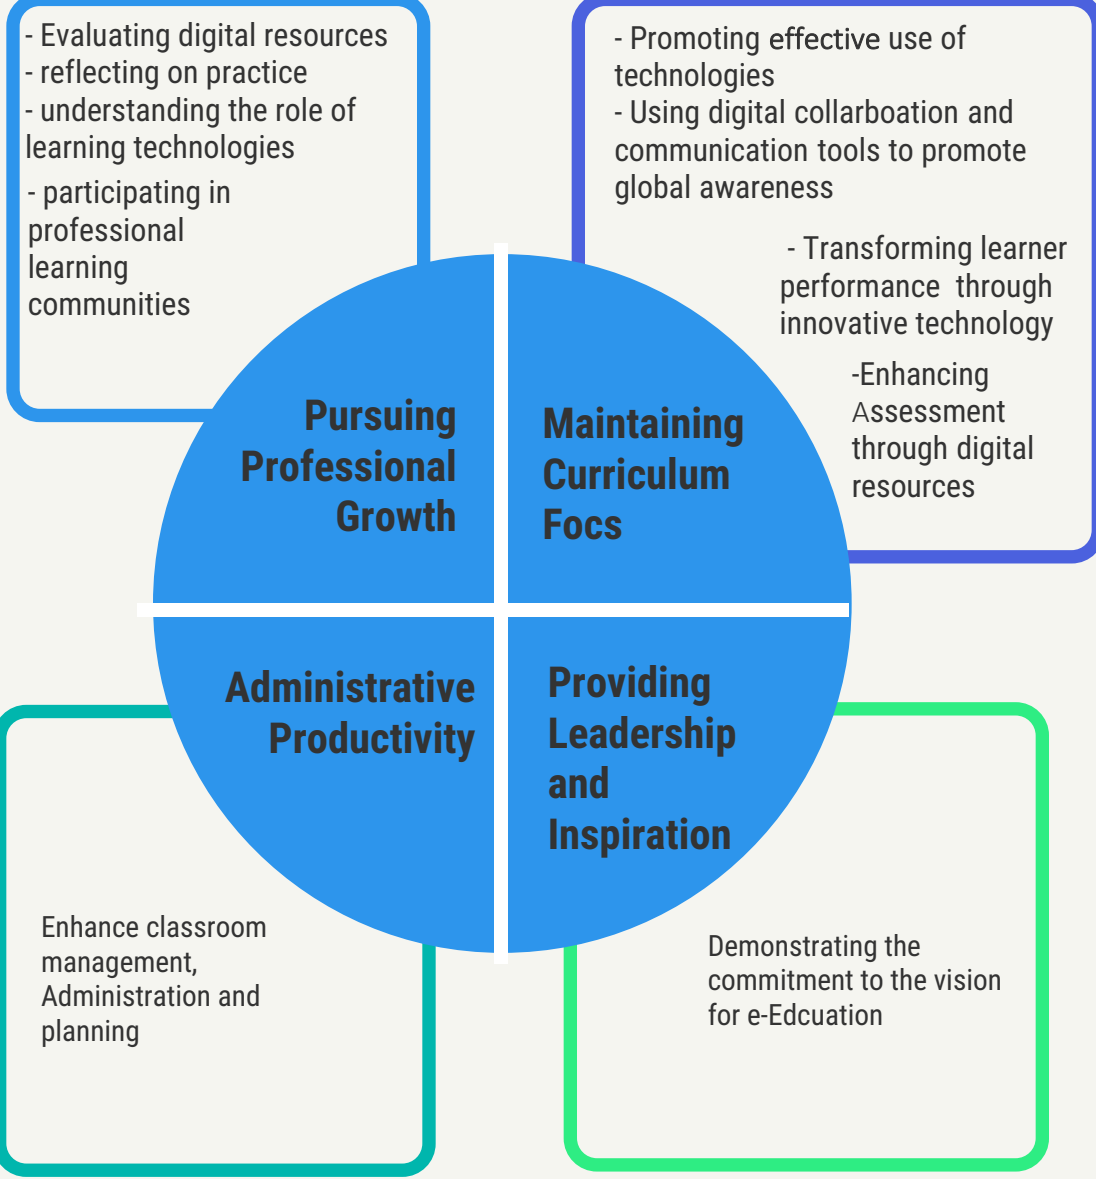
- Evaluating digital resources
- reflecting on practice
- understanding the role of learning technologies

- participating in professional learning communities

- Promoting effective use of technologies
- Using digital collarboation and communication tools to promote global awareness

- Transforming learner performance through innovative technology

-Enhancing Assessment through digital resources

Pursuing Professional Growth

Maintaining Curriculum Focs

Administrative Productivity

Providing Leadership and Inspiration

Enhance classroom management, Administration and planning

Demonstrating the commitment to the vision for e-Edcuation